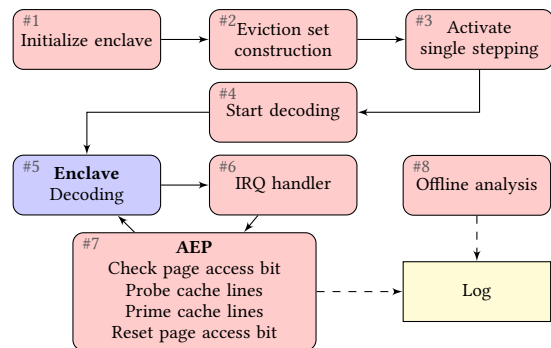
#1
Initialize enclave

#2
Eviction set construction

#3
Activate single stepping

#4
Start decoding

#5
**Enclave**
Decoding

#6
IRQ handler

#8
Offline analysis

#7
**AEP**
Check page access bit
Probe cache lines
Prime cache lines
Reset page access bit

Log